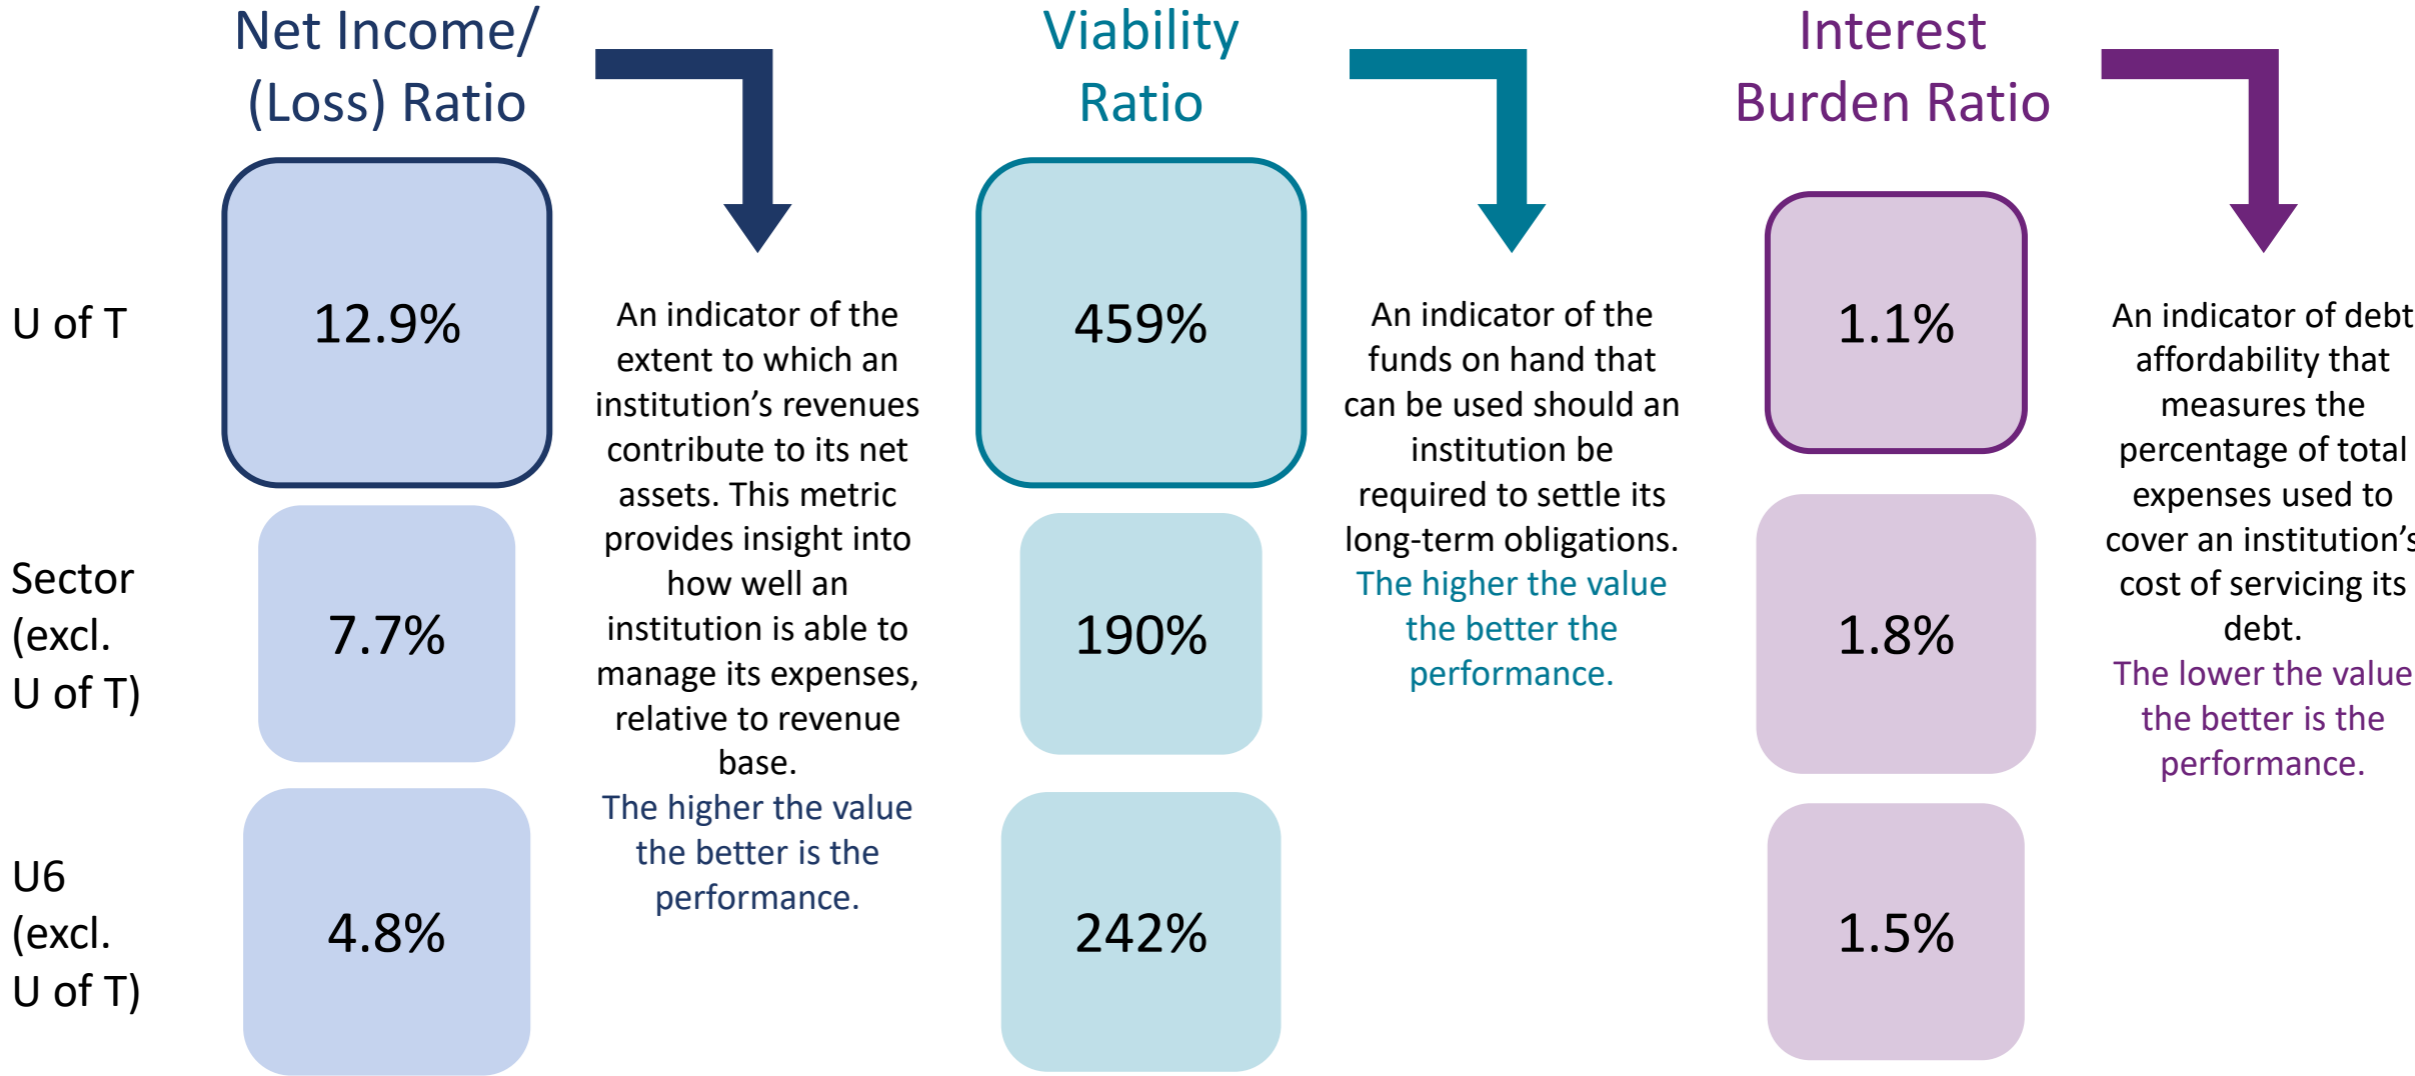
Net Income/ (Loss) Ratio

Viability Ratio

Interest Burden Ratio

U of T

12.9%

An indicator of the extent to which an institution's revenues contribute to its net assets. This metric provides insight into how well an institution is able to manage its expenses, relative to revenue base.
The higher the value the better is the performance.

459%

An indicator of the funds on hand that can be used should an institution be required to settle its long-term obligations.
The higher the value the better the performance.

1.1%

An indicator of debt affordability that measures the percentage of total expenses used to cover an institution's cost of servicing its debt.
The lower the value the better is the performance.

Sector (excl. U of T)

7.7%

190%

1.8%

U6 (excl. U of T)

4.8%

242%

1.5%